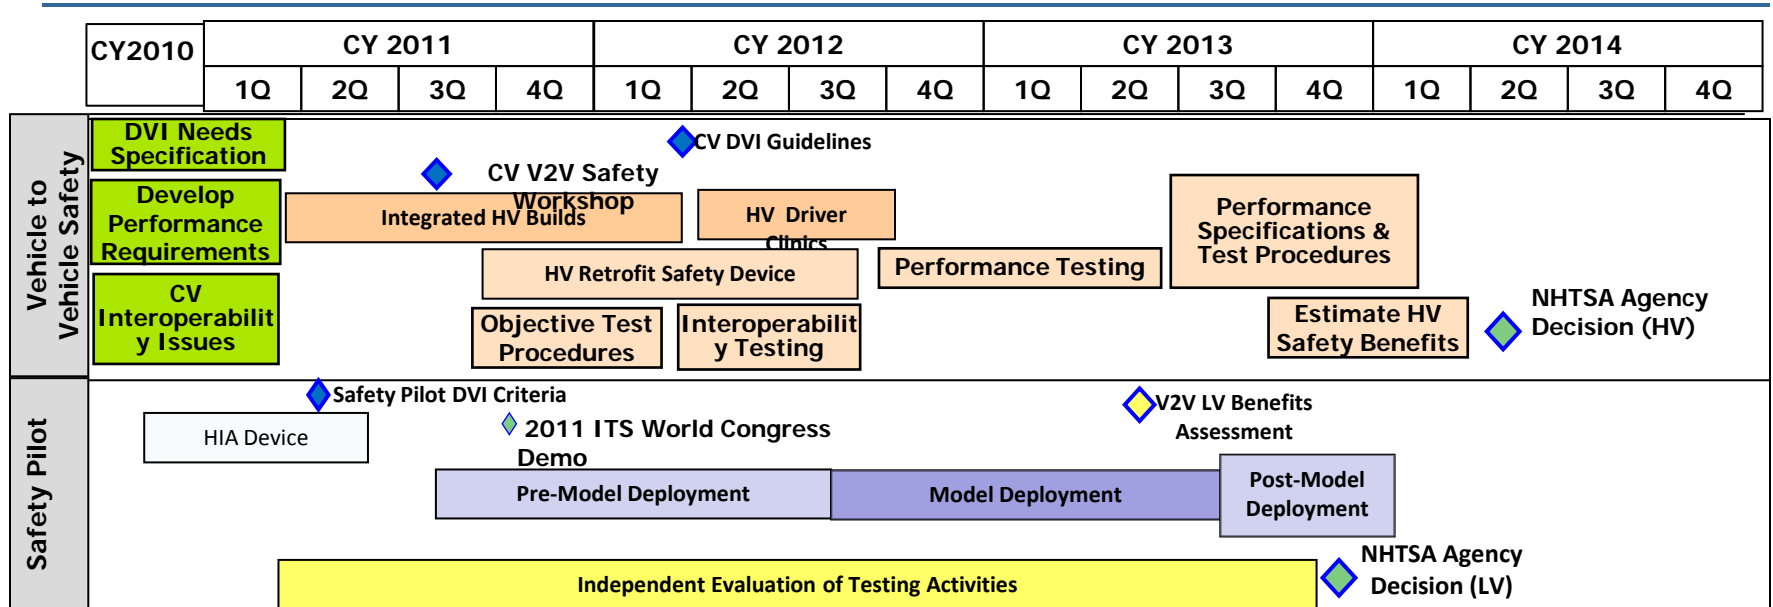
| CY2010 | CY 2011 | | | | CY 2012 | | | | CY 2013 | | | | CY 2014 | | | |
|---|---|---|---|---|---|---|---|---|---|---|---|---|---|---|---|---|
| | 1Q | 2Q | 3Q | 4Q | 1Q | 2Q | 3Q | 4Q | 1Q | 2Q | 3Q | 4Q | 1Q | 2Q | 3Q | 4Q |

Vehicle to Vehicle Safety

DVI Needs Specification

CV DVI Guidelines

CV V2V Safety Workshop

Develop Performance Requirements

Integrated HV Builds

HV Driver Clinics

Performance Specifications & Test Procedures

HV Retrofit Safety Device

Performance Testing

CV Interoperability Issues

Objective Test Procedures

Interoperability Testing

Estimate HV Safety Benefits

NHTSA Agency Decision (HV)

Safety Pilot

Safety Pilot DVI Criteria

HIA Device

2011 ITS World Congress Demo

V2V LV Benefits Assessment

Pre-Model Deployment

Model Deployment

Post-Model Deployment

Independent Evaluation of Testing Activities

NHTSA Agency Decision (LV)